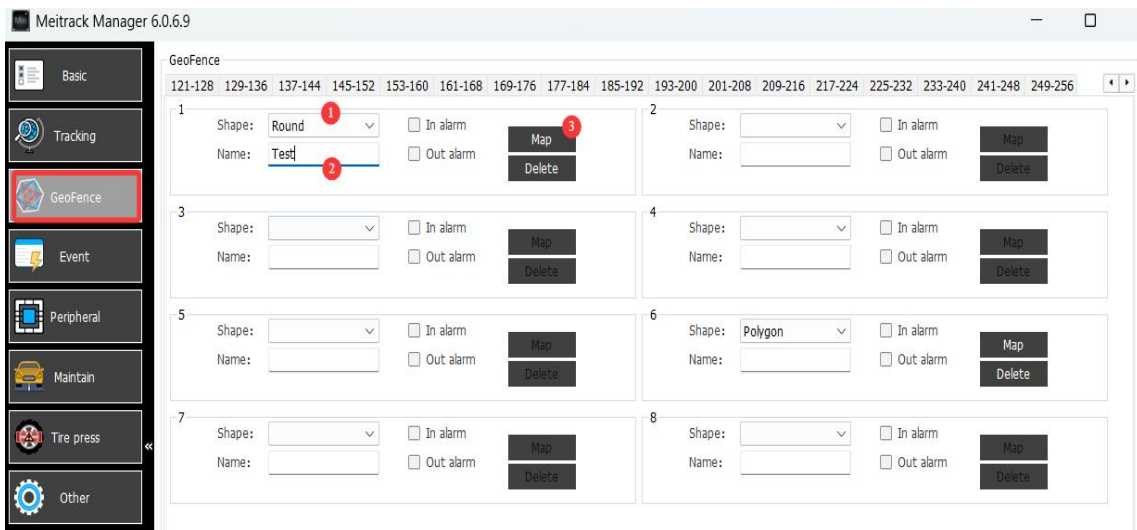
Meitrack Manager 6.0.6.9

Basic
Tracking
GeoFence
Event
Peripheral
Maintain
Tire press
Other

GeoFence
121-128 129-136 137-144 145-152 153-160 161-168 169-176 177-184 185-192 193-200 201-208 209-216 217-224 225-232 233-240 241-248 249-256

1
Shape: Round 1
Name: Test 2
In alarm
Out alarm
Map 3
Delete

2
Shape:
Name:
In alarm
Out alarm
Map
Delete

3
Shape:
Name:
In alarm
Out alarm
Map
Delete

4
Shape:
Name:
In alarm
Out alarm
Map
Delete

5
Shape:
Name:
In alarm
Out alarm
Map
Delete

6
Shape: Polygon
Name:
In alarm
Out alarm
Map
Delete

7
Shape:
Name:
In alarm
Out alarm
Map
Delete

8
Shape:
Name:
In alarm
Out alarm
Map
Delete